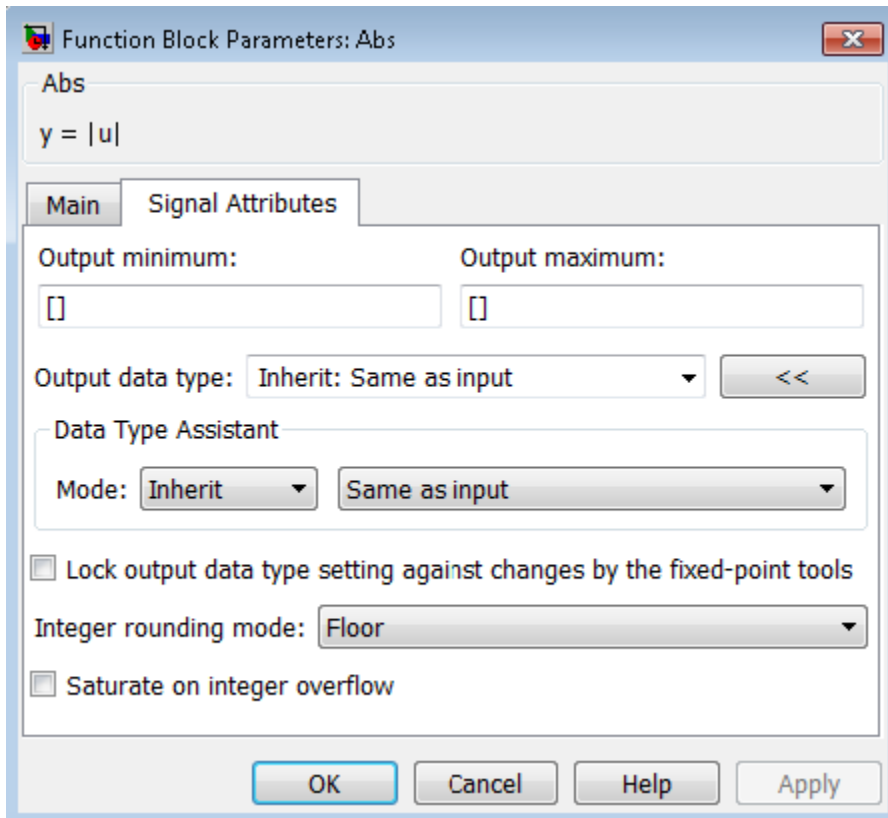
Function Block Parameters: Abs

Abs

y = |u|

Main

Signal Attributes

Output minimum:

[]

Output maximum:

[]

Output data type: Inherit: Same as input

<<

Data Type Assistant

Mode: Inherit

Same as input

Lock output data type setting against changes by the fixed-point tools

Integer rounding mode: Floor

Saturate on integer overflow

OK

Cancel

Help

Apply